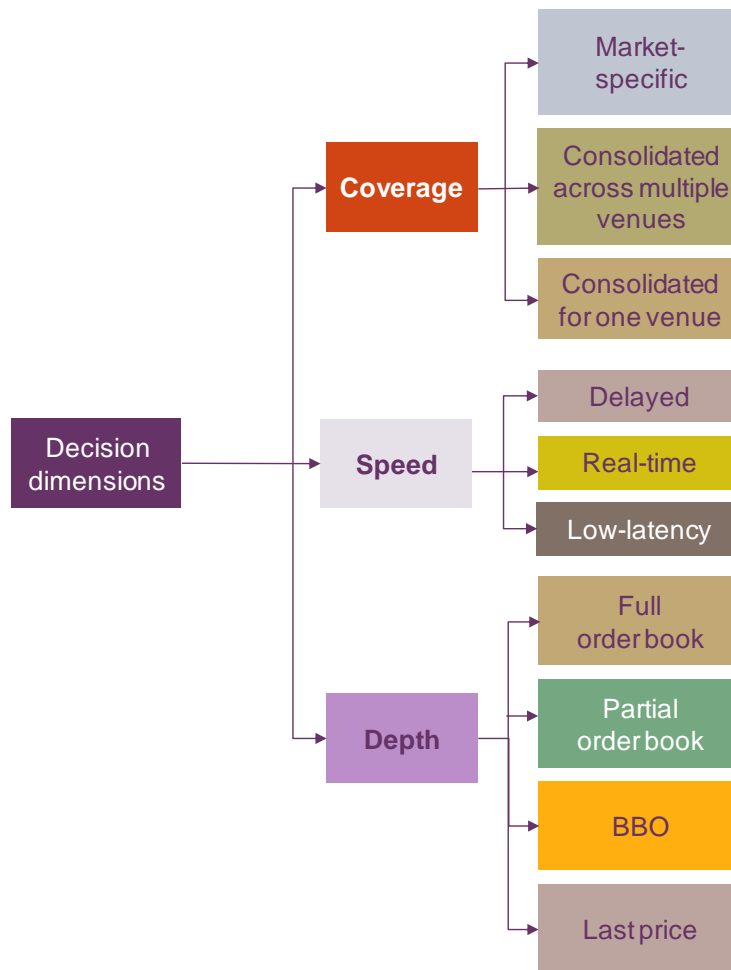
Decision dimensions

Coverage

Market-specific

Consolidated across multiple venues

Consolidated for one venue

Speed

Delayed

Real-time

Low-latency

Depth

Full order book

Partial order book

BBO

Last price